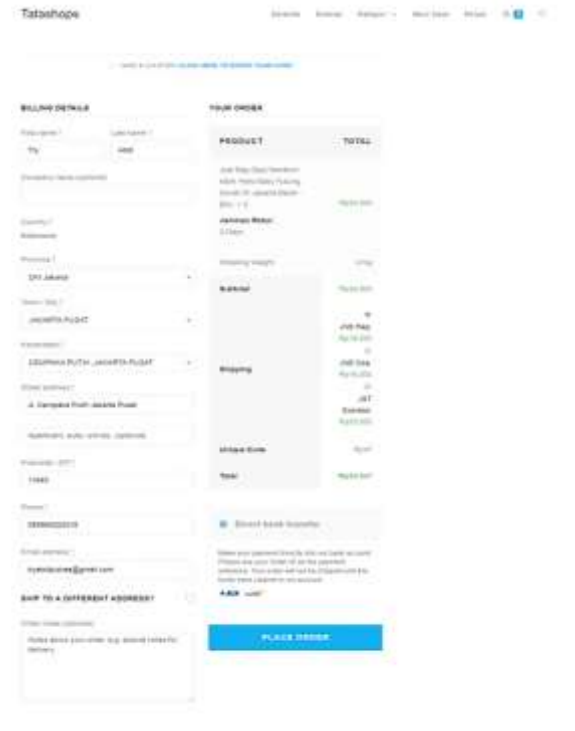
Tatashope

BILLING DETAILS

First name *

Last name *

Company name (optional)

Country *

Indonesia

Province *

DKI Jakarta

Town / City *

JAKARTA PUSAT

Street address *

Postcode / ZIP *

Phone *

Email address *

SHIP TO A DIFFERENT ADDRESS?

Order notes (optional)

Notes about your order, e.g. special notes for delivery.

YOUR ORDER

PRODUCT

TOTAL

Subtotal

Shipping

Total

Direct bank transfer

PLACE ORDER